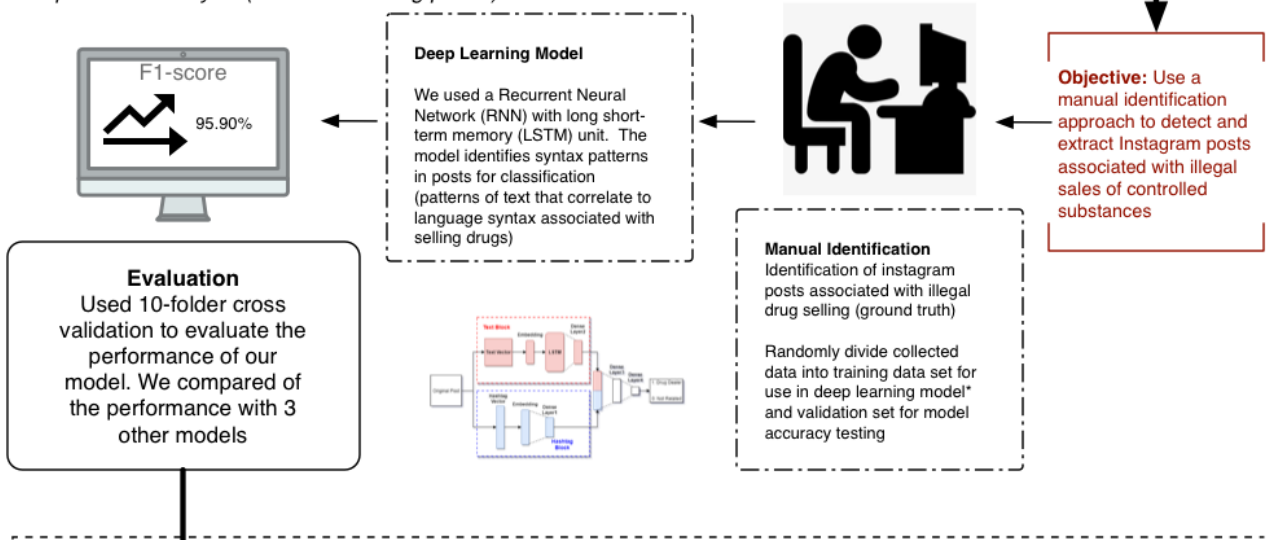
F1-score

95.90%

**Deep Learning Model**

We used a Recurrent Neural Network (RNN) with long short-term memory (LSTM) unit. The model identifies syntax patterns in posts for classification (patterns of text that correlate to language syntax associated with selling drugs)

**Objective:** Use a manual identification approach to detect and extract Instagram posts associated with illegal sales of controlled substances

**Evaluation**
Used 10-folder cross validation to evaluate the performance of our model. We compared of the performance with 3 other models

Text Block
Embedding
LSTM
Dense Layer2
Text Vector
Original Post
Hashtag Vector
Embedding
Dense Layer1
Hashtag Block
Dense Layer3
Dense Layer4
1. Drug Dealer
0. Not Related

**Manual Identification**
Identification of instagram posts associated with illegal drug selling (ground truth)

Randomly divide collected data into training data set for use in deep learning model* and validation set for model accuracy testing